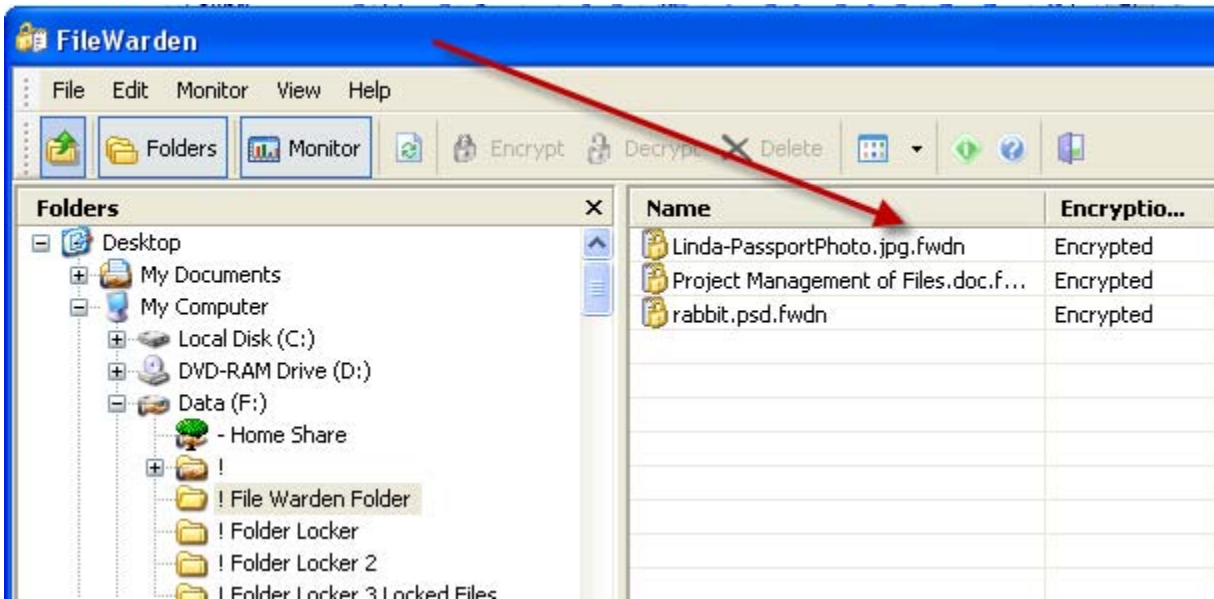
FileWarden

File Edit Monitor View Help

Folders Monitor Encrypt Decrypt Delete

Folders ×

Desktop
My Documents
My Computer
Local Disk (C:)
DVD-RAM Drive (D:)
Data (F:)
- Home Share
!
! File Warden Folder
! Folder Locker
! Folder Locker 2
! Folder Locker 3 Locked Files

| Name | Encryptio... |
|---|---|
| Linda-PassportPhoto.jpg.fwdn | Encrypted |
| Project Management of Files.doc.f... | Encrypted |
| rabbit.psd.fwdn | Encrypted |